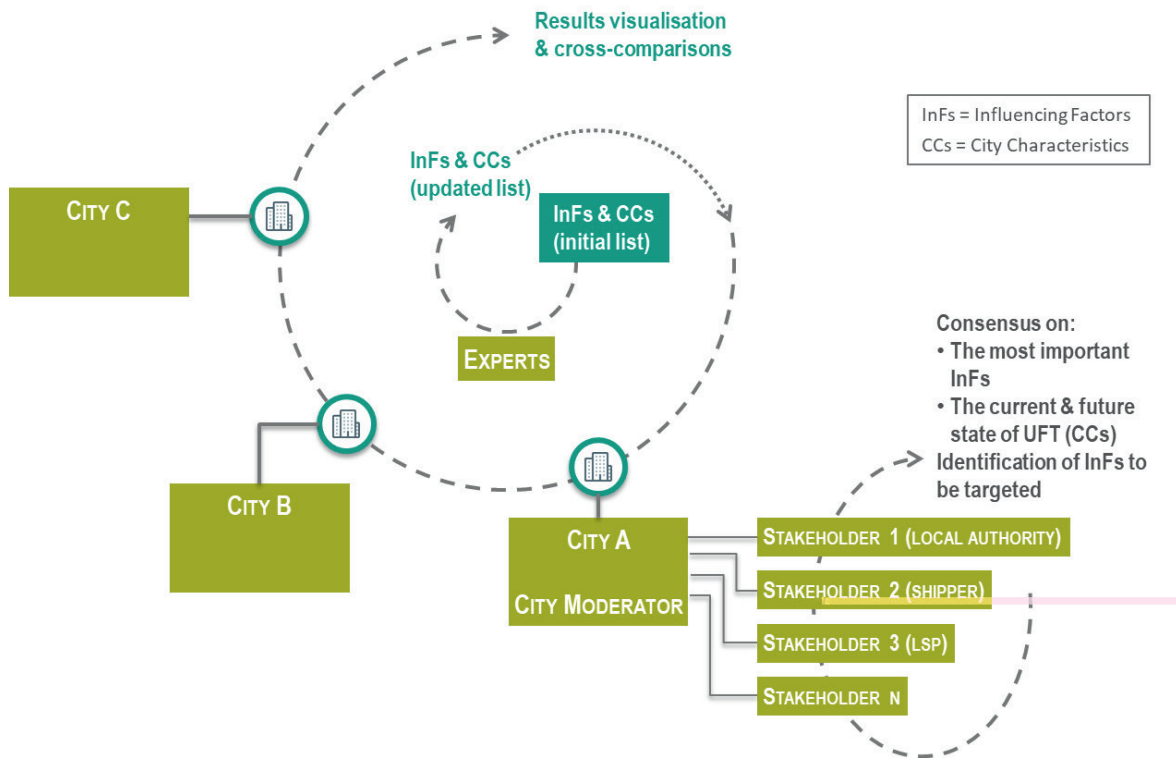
Results visualisation & cross-comparisons

InFs = Influencing Factors
CCs = City Characteristics

CITY C

InFs & CCs (updated list)

InFs & CCs (initial list)

EXPERTS

Consensus on:
• The most important InFs
• The current & future state of UFT (CCs)
Identification of InFs to be targeted

CITY B

CITY A

CITY MODERATOR

STAKEHOLDER 1 (LOCAL AUTHORITY)

STAKEHOLDER 2 (SHIPPER)

STAKEHOLDER 3 (LSP)

STAKEHOLDER N